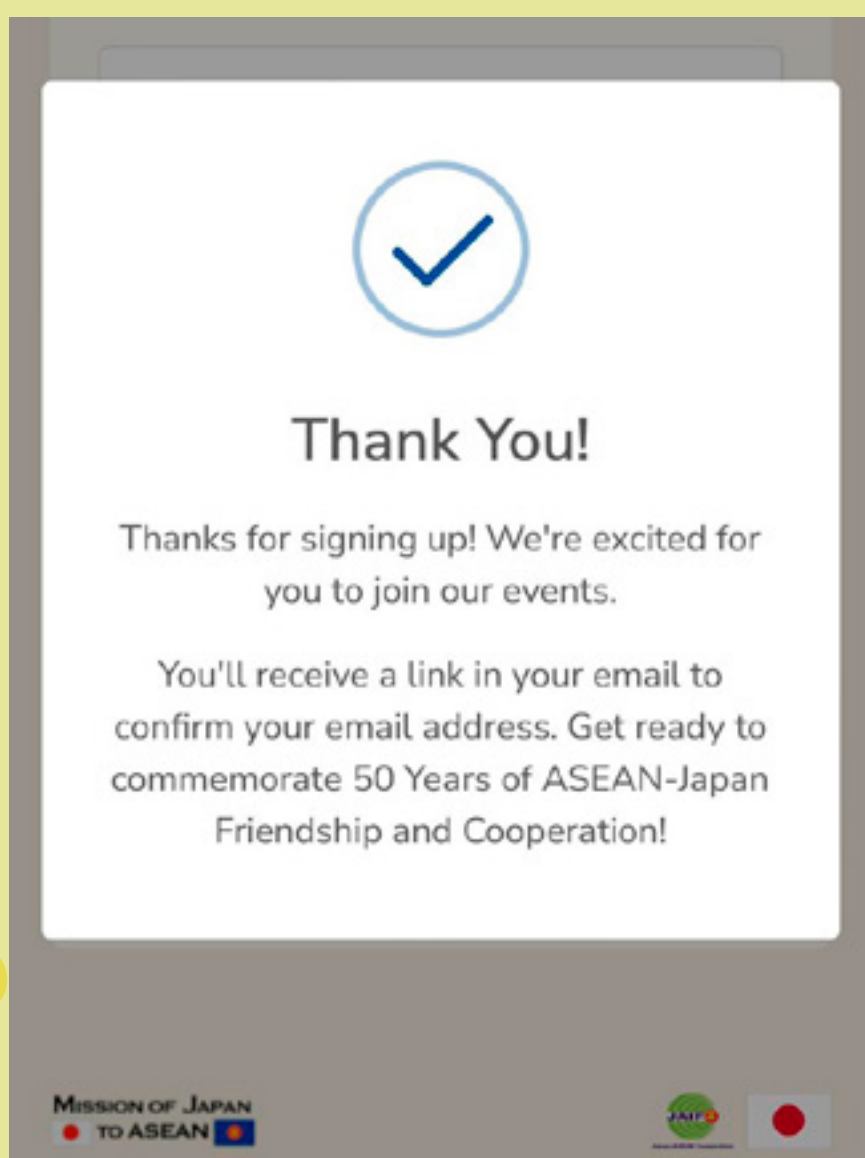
Thank You!

Thanks for signing up! We're excited for you to join our events.

You'll receive a link in your email to confirm your email address. Get ready to commemorate 50 Years of ASEAN-Japan Friendship and Cooperation!

MISSION OF JAPAN TO ASEAN

JAIF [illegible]

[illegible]